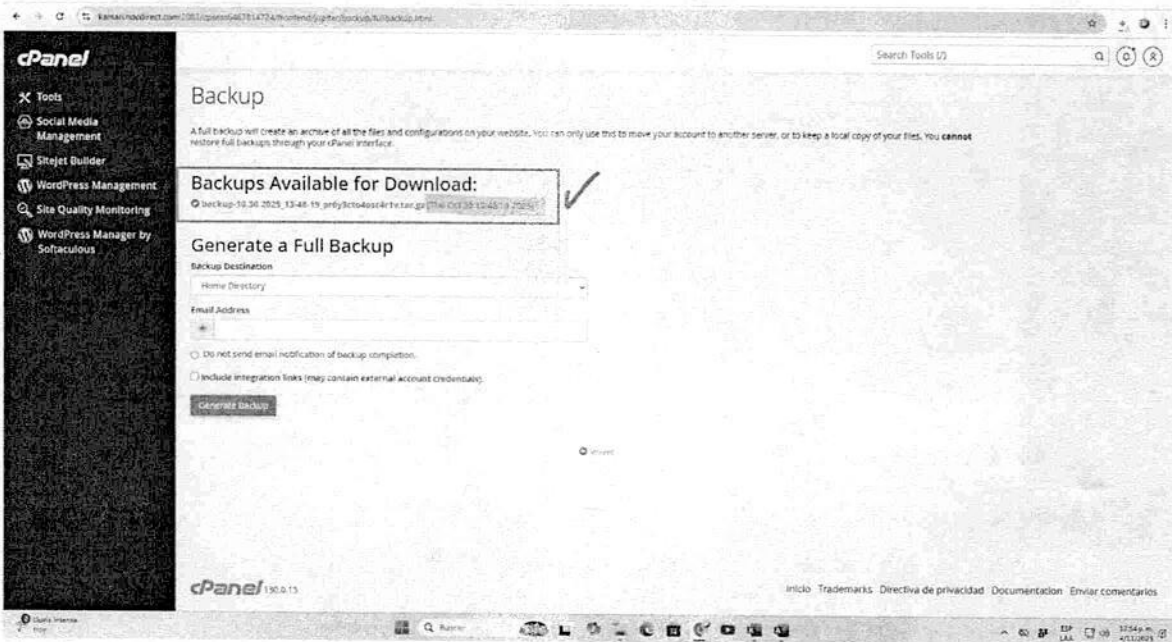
cPanel

Tools
Social Media Management
Sitejet Builder
WordPress Management
Site Quality Monitoring
WordPress Manager by Softaculous

Search Tools (/)

Backup

A full backup will create an archive of all the files and configurations on your website. You can only use this to move your account to another server, or to keep a local copy of your files. You cannot restore full backups through your cPanel interface.

Backups Available for Download:
backup-10.30.2025_13-48-19_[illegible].tar.gz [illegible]

Generate a Full Backup
Backup Destination
Home Directory
Email Address

Do not send email notification of backup completion.
Include integration links (may contain external account credentials).
Generate Backup

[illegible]

cPanel 130.0.15

Inicio Trademarks Directiva de privacidad Documentation Enviar comentarios

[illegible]